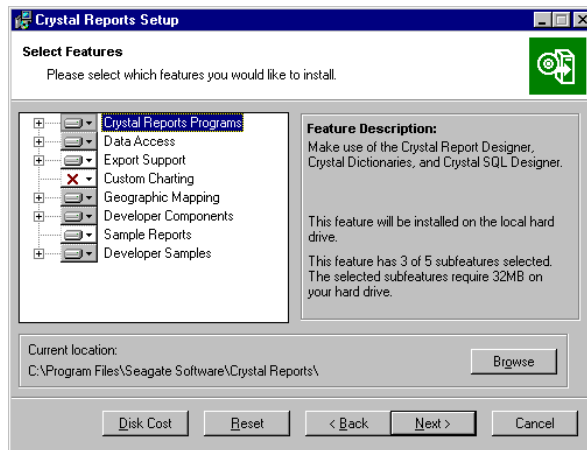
Crystal Reports Setup

Select Features

Please select which features you would like to install.

Crystal Reports Programs
Data Access
Export Support
Custom Charting
Geographic Mapping
Developer Components
Sample Reports
Developer Samples

Feature Description:

Make use of the Crystal Report Designer, Crystal Dictionaries, and Crystal SQL Designer.

This feature will be installed on the local hard drive.

This feature has 3 of 5 subfeatures selected. The selected subfeatures require 32MB on your hard drive.

Current location:
C:\Program Files\Seagate Software\Crystal Reports\

Browse

Disk Cost
Reset
< Back
Next >
Cancel